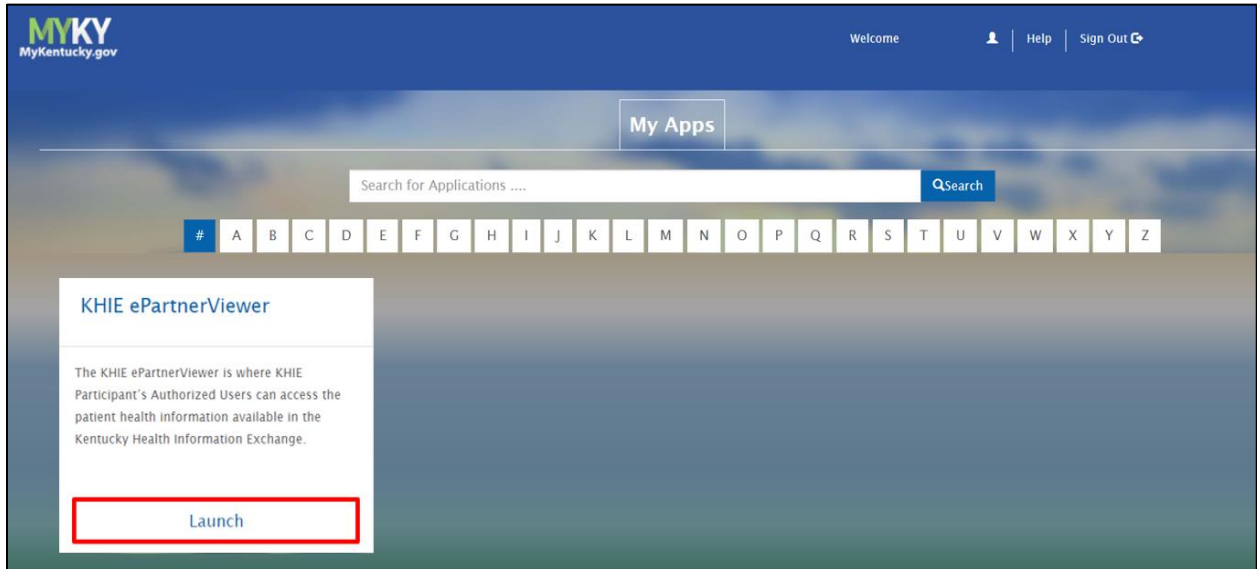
MYKY
MyKentucky.gov

Welcome | Help | Sign Out

My Apps

Search for Applications ....

Search

# A B C D E F G H I J K L M N O P Q R S T U V W X Y Z

KHIE ePartnerViewer

The KHIE ePartnerViewer is where KHIE Participant's Authorized Users can access the patient health information available in the Kentucky Health Information Exchange.

Launch